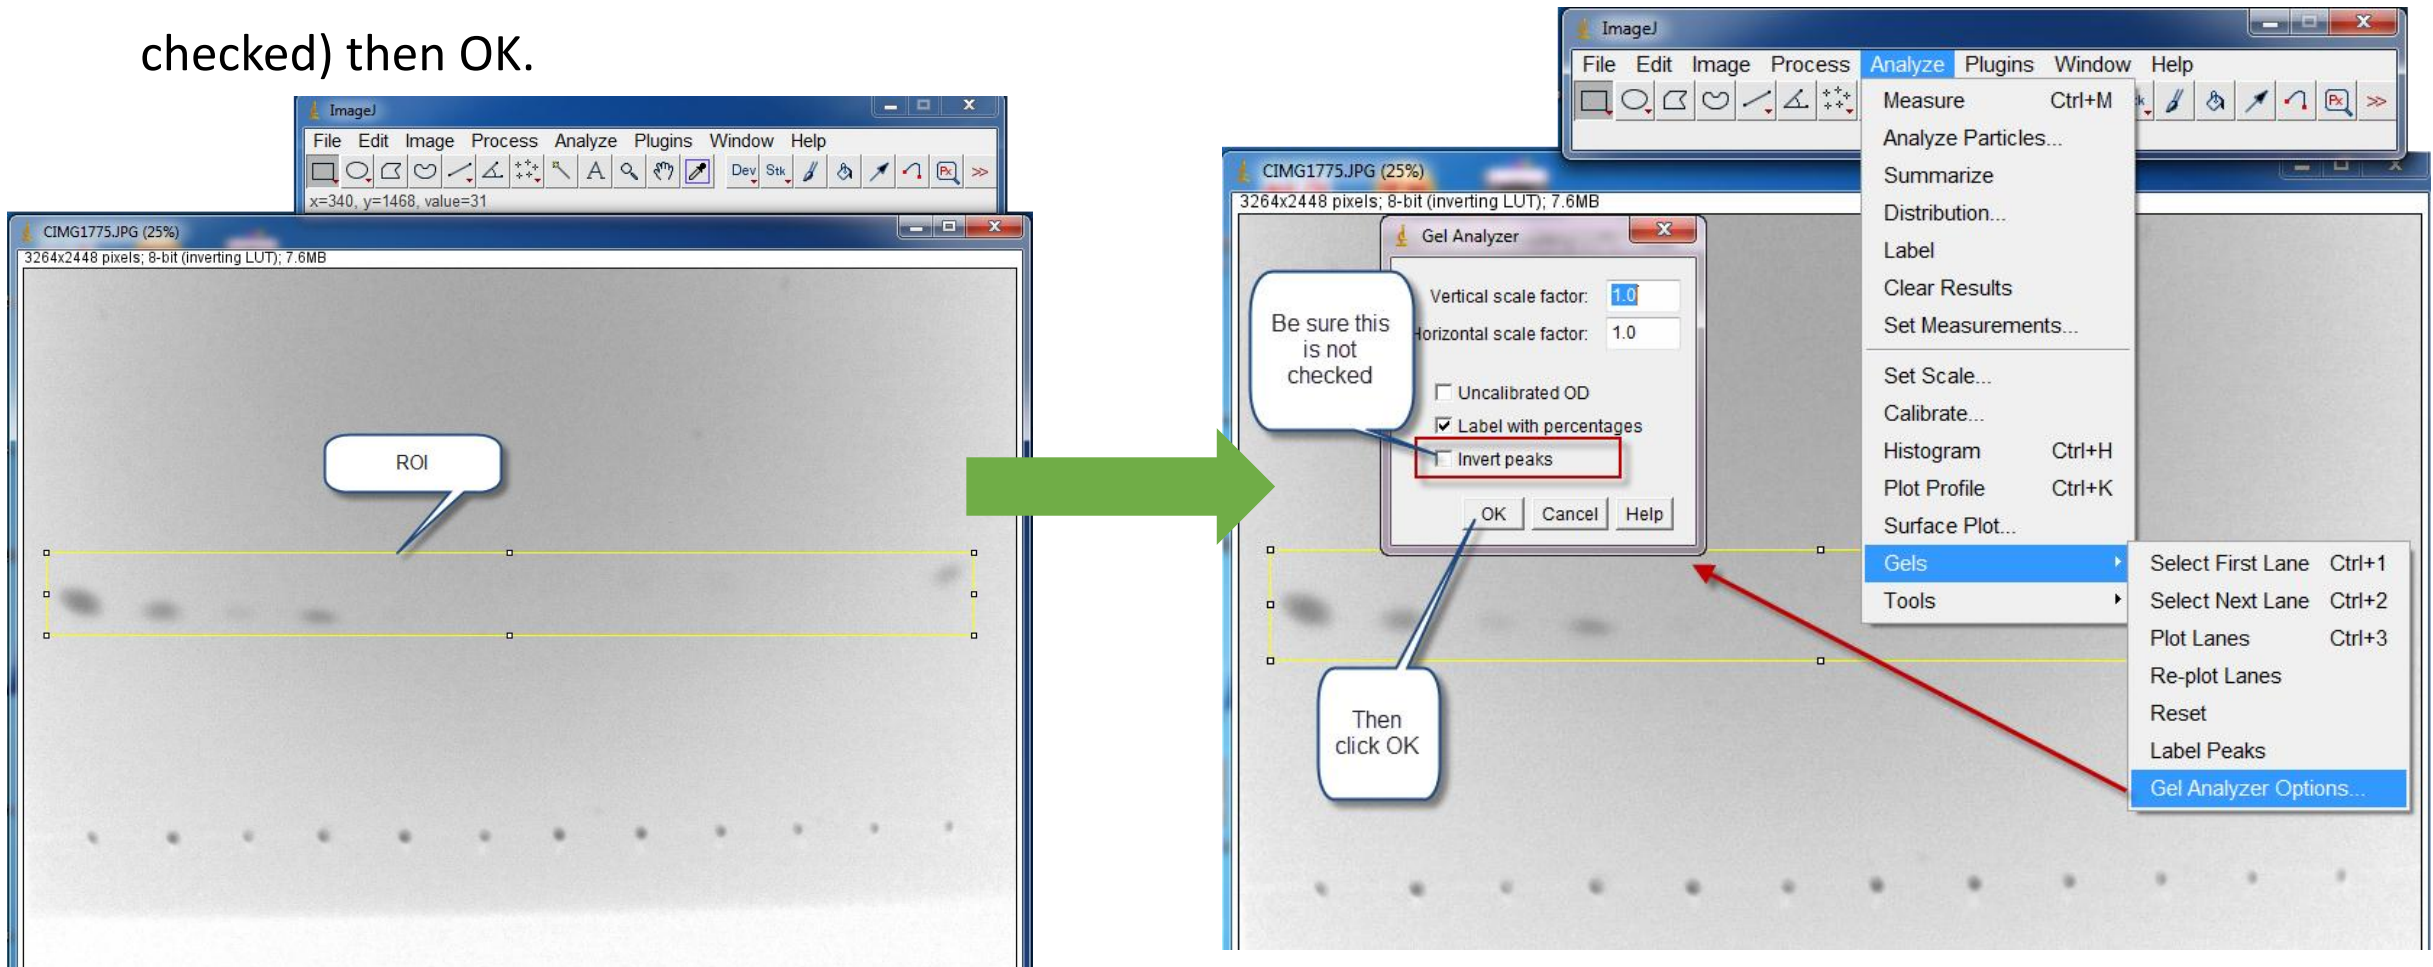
checked) then OK.

ImageJ

File Edit Image Process Analyze Plugins Window Help

Dev Stk

x=340, y=1468, value=31

CIMG1775.JPG (25%)

3264x2448 pixels; 8-bit (inverting LUT); 7.6MB

ROI

ImageJ

File Edit Image Process Analyze Plugins Window Help

Measure Ctrl+M
Analyze Particles...
Summarize
Distribution...
Label
Clear Results
Set Measurements...
Set Scale...
Calibrate...
Histogram Ctrl+H
Plot Profile Ctrl+K
Surface Plot...
Gels
Tools

Select First Lane Ctrl+1
Select Next Lane Ctrl+2
Plot Lanes Ctrl+3
Re-plot Lanes
Reset
Label Peaks
Gel Analyzer Options...

CIMG1775.JPG (25%)

3264x2448 pixels; 8-bit (inverting LUT); 7.6MB

Gel Analyzer

Vertical scale factor: 1.0
Horizontal scale factor: 1.0

Uncalibrated OD
Label with percentages
Invert peaks

OK Cancel Help

Be sure this is not checked

Then click OK